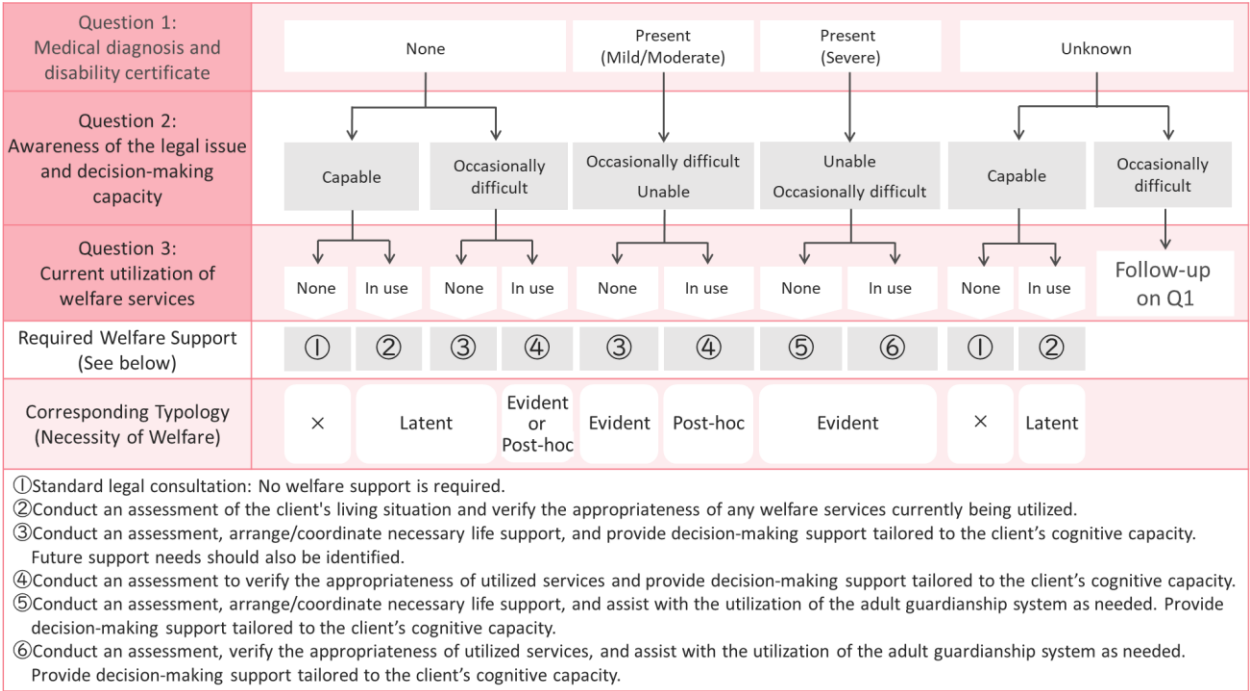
| Question 1: Medical diagnosis and disability certificate | None | | | | Present (Mild/Moderate) | | Present (Severe) | | Unknown | | | |
|---|---|---|---|---|---|---|---|---|---|---|---|---|
| Question 2: Awareness of the legal issue and decision-making capacity | Capable | | Occasionally difficult | | Occasionally difficult Unable | | Unable Occasionally difficult | | Capable | | Occasionally difficult |
| Question 3: Current utilization of welfare services | None | In use | None | In use | None | In use | None | In use | None | In use | Follow-up on Q1 |
| Required Welfare Support (See below) | ① | ② | ③ | ④ | ③ | ④ | ⑤ | ⑥ | ① | ② | |
| Corresponding Typology (Necessity of Welfare) | × | Latent | | Evident or Post-hoc | Evident | Post-hoc | Evident | | × | Latent | |

①Standard legal consultation: No welfare support is required.
②Conduct an assessment of the client's living situation and verify the appropriateness of any welfare services currently being utilized.
③Conduct an assessment, arrange/coordinate necessary life support, and provide decision-making support tailored to the client's cognitive capacity. Future support needs should also be identified.
④Conduct an assessment to verify the appropriateness of utilized services and provide decision-making support tailored to the client's cognitive capacity.
⑤Conduct an assessment, arrange/coordinate necessary life support, and assist with the utilization of the adult guardianship system as needed. Provide decision-making support tailored to the client's cognitive capacity.
⑥Conduct an assessment, verify the appropriateness of utilized services, and assist with the utilization of the adult guardianship system as needed. Provide decision-making support tailored to the client's cognitive capacity.